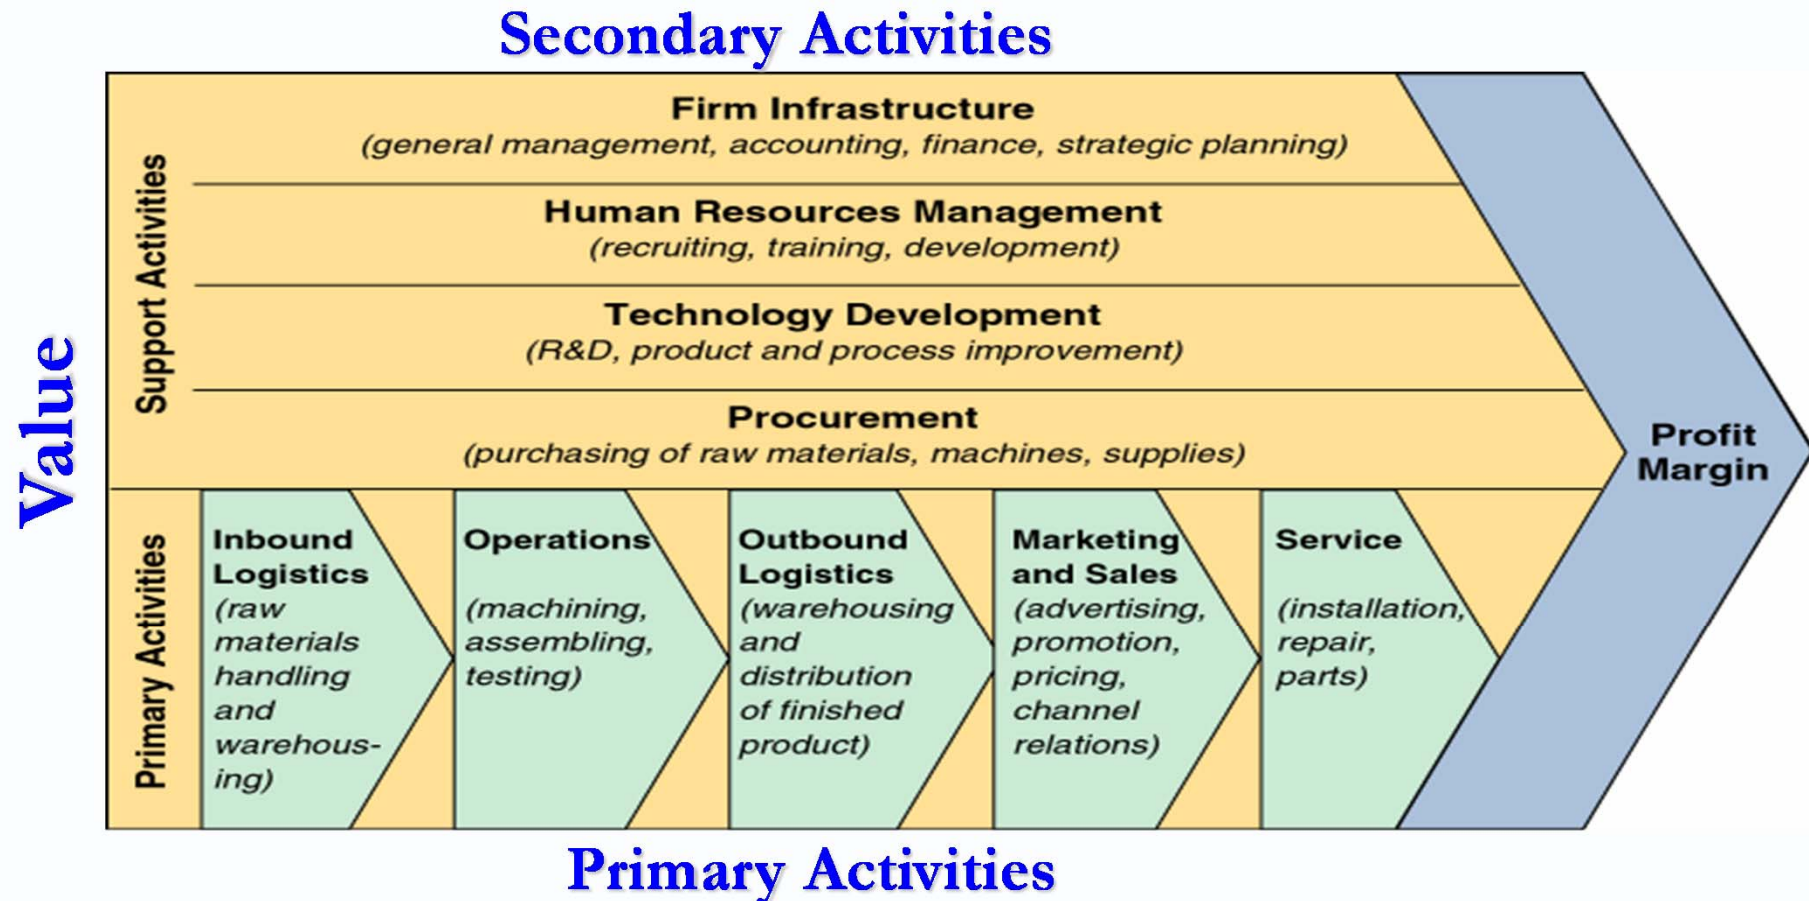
Secondary Activities

Value

Support Activities

Firm Infrastructure
(general management, accounting, finance, strategic planning)

Human Resources Management
(recruiting, training, development)

Technology Development
(R&D, product and process improvement)

Procurement
(purchasing of raw materials, machines, supplies)

Profit Margin

Primary Activities

Inbound Logistics
(raw materials handling and warehousing)

Operations
(machining, assembling, testing)

Outbound Logistics
(warehousing and distribution of finished product)

Marketing and Sales
(advertising, promotion, pricing, channel relations)

Service
(installation, repair, parts)

Primary Activities